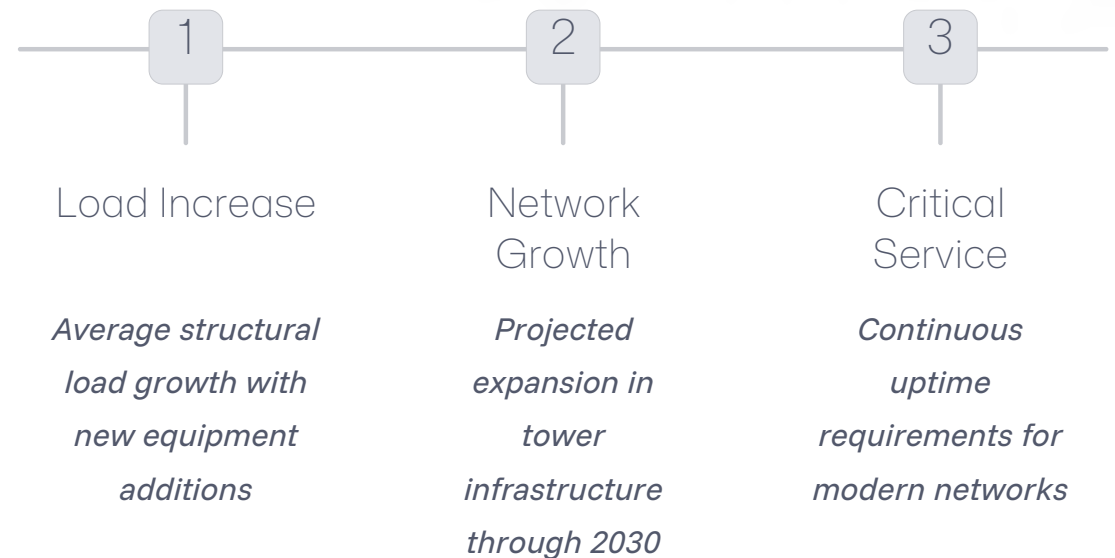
1

Load Increase

*Average structural load growth with new equipment additions*

2

Network Growth

*Projected expansion in tower infrastructure through 2030*

3

Critical Service

*Continuous uptime requirements for modern networks*